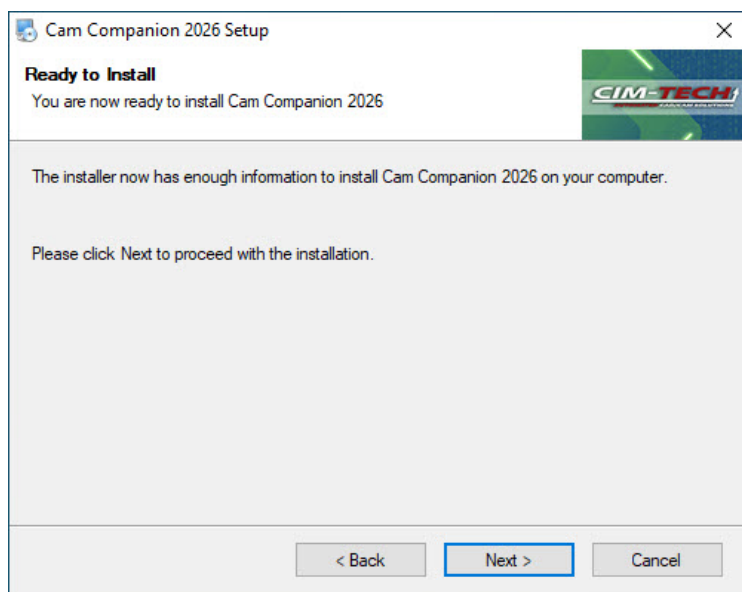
Cam Companion 2026 Setup

×

Ready to Install

You are now ready to install Cam Companion 2026

CIM-TECH

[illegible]

The installer now has enough information to install Cam Companion 2026 on your computer.

Please click Next to proceed with the installation.

< Back

Next >

Cancel